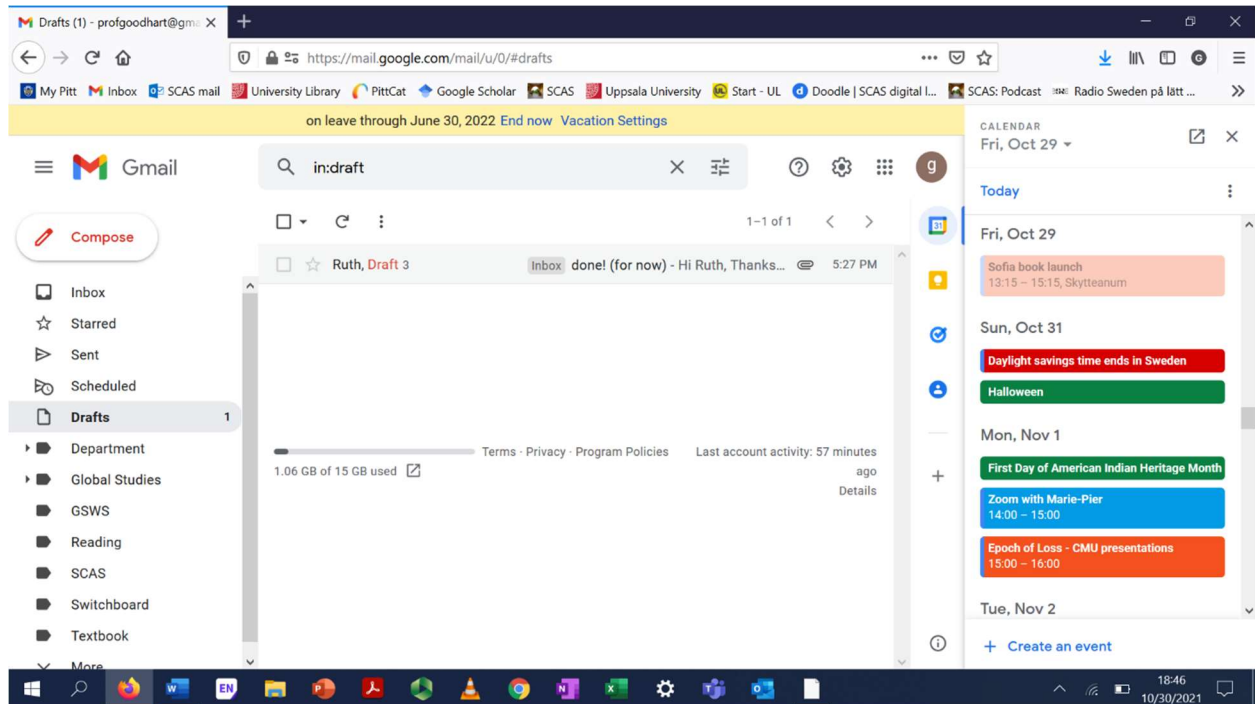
Drafts (1) - profgoodhart@gm

https://mail.google.com/mail/u/0/#drafts

My Pitt Inbox SCAS mail University Library PittCat Google Scholar SCAS Uppsala University Start - UL Doodle | SCAS digital l... SCAS: Podcast Radio Sweden på lätt ...

on leave through June 30, 2022 End now Vacation Settings

Gmail

in:draft

g

Compose

Inbox
Starred
Sent
Scheduled
Drafts 1
Department
Global Studies
GSWS
Reading
SCAS
Switchboard
Textbook
More

1–1 of 1

Ruth, Draft 3 Inbox done! (for now) - Hi Ruth, Thanks... 5:27 PM

1.06 GB of 15 GB used

Terms · Privacy · Program Policies

Last account activity: 57 minutes ago
Details

CALENDAR
Fri, Oct 29

Today

Fri, Oct 29
Sofia book launch
13:15 – 15:15, Skytteanum

Sun, Oct 31
Daylight savings time ends in Sweden
Halloween

Mon, Nov 1
First Day of American Indian Heritage Month
Zoom with Marie-Pier
14:00 – 15:00
Epoch of Loss - CMU presentations
15:00 – 16:00

Tue, Nov 2

Create an event

EN

18:46
10/30/2021